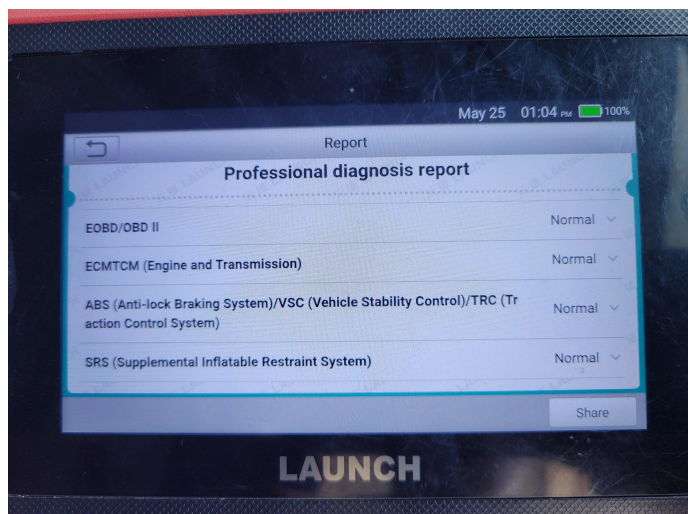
May 25 01:04 PM 100%

Report

Professional diagnosis report

EOBD/OBD II Normal

ECMTCM (Engine and Transmission) Normal

ABS (Anti-lock Braking System)/VSC (Vehicle Stability Control)/TRC (Traction Control System) Normal

SRS (Supplemental Inflatable Restraint System) Normal

Share

LAUNCH